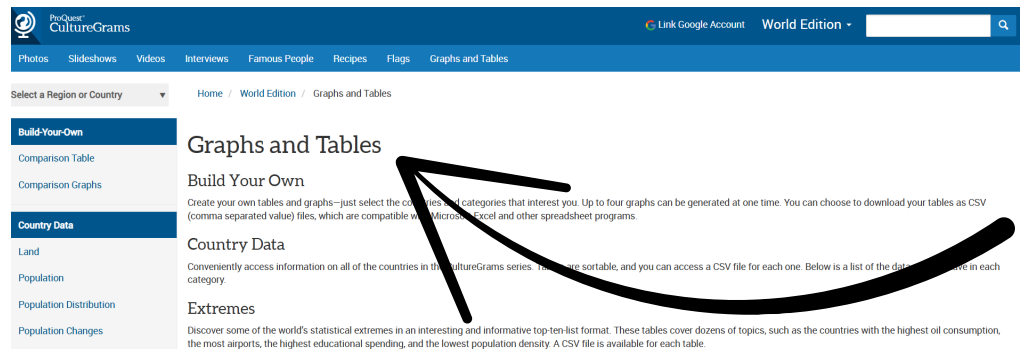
ProQuest CultureGrams

Link Google Account

World Edition

Photos Slideshows Videos Interviews Famous People Recipes Flags Graphs and Tables

Select a Region or Country

Build-Your-Own

Comparison Table

Comparison Graphs

Country Data

Land

Population

Population Distribution

Population Changes

Home / World Edition / Graphs and Tables

Graphs and Tables

Build Your Own

Create your own tables and graphs—just select the co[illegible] categories that interest you. Up to four graphs can be generated at one time. You can choose to download your tables as CSV (comma separated value) files, which are compatible w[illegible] Microso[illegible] Excel and other spreadsheet programs.

Country Data

Conveniently access information on all of the countries in the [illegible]ultureGrams series. T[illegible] are sortable, and you can access a CSV file for each one. Below is a list of the dat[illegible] ave in each category.

Extremes

Discover some of the world's statistical extremes in an interesting and informative top-ten-list format. These tables cover dozens of topics, such as the countries with the highest oil consumption, the most airports, the highest educational spending, and the lowest population density. A CSV file is available for each table.